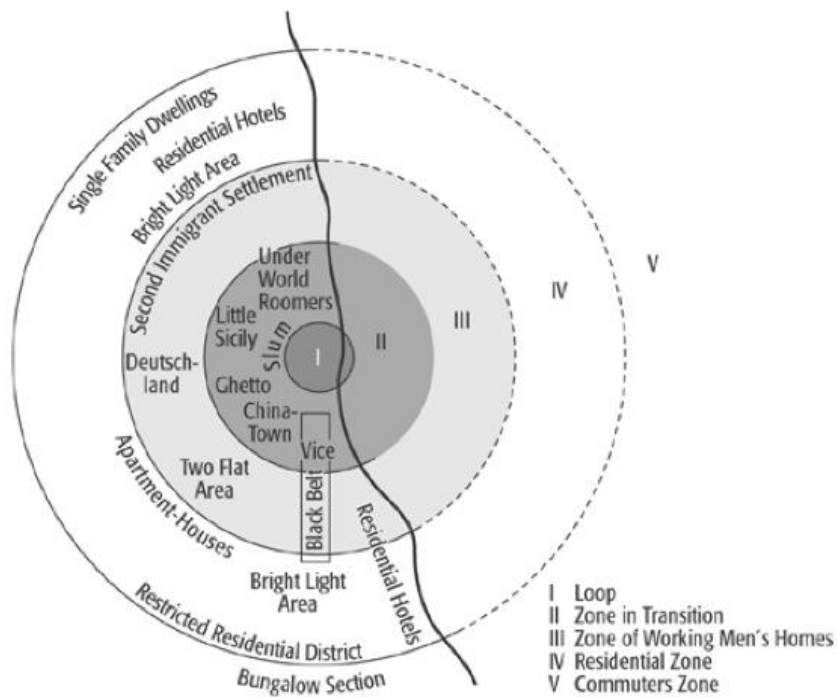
Single Family Dwellings
Residential Hotels
Bright Light Area
Second Immigrant Settlement
Under World
Roomers
Little Sicily
Slum
I
II
III
IV
V
Deutschland
Ghetto
China-Town
Vice
Two Flat Area
Apartment-Houses
Black Belt
Residential Hotels
Bright Light Area
Restricted Residential District
Bungalow Section

I Loop
II Zone in Transition
III Zone of Working Men's Homes
IV Residential Zone
V Commuters Zone